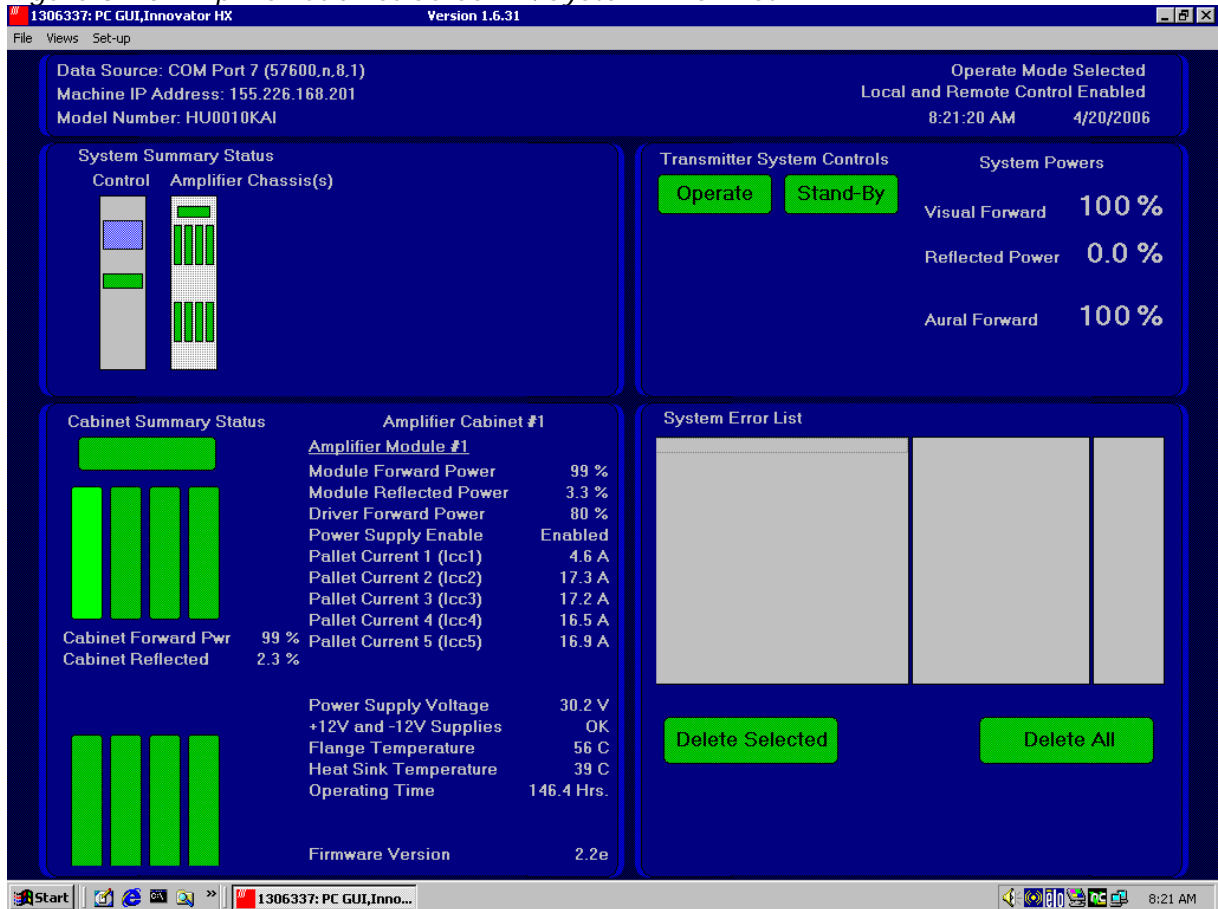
1306337: PC GUI,Innovator HX Version 1.6.31

File Views Set-up

Data Source: COM Port 7 (57600,n,8,1)
Machine IP Address: 155.226.168.201
Model Number: HU0010KAI

Operate Mode Selected
Local and Remote Control Enabled
8:21:20 AM 4/20/2006

System Summary Status
Control Amplifier Chassis(s)

Transmitter System Controls
Operate Stand-By

System Powers
Visual Forward 100 %
Reflected Power 0.0 %
Aural Forward 100 %

Cabinet Summary Status

Cabinet Forward Pwr 99 %
Cabinet Reflected 2.3 %

Amplifier Cabinet #1
Amplifier Module #1

| | |
|---|---|
| Module Forward Power | 99 % |
| Module Reflected Power | 3.3 % |
| Driver Forward Power | 80 % |
| Power Supply Enable | Enabled |
| Pallet Current 1 (Icc1) | 4.6 A |
| Pallet Current 2 (Icc2) | 17.3 A |
| Pallet Current 3 (Icc3) | 17.2 A |
| Pallet Current 4 (Icc4) | 16.5 A |
| Pallet Current 5 (Icc5) | 16.9 A |
| Power Supply Voltage | 30.2 V |
| +12V and -12V Supplies | OK |
| Flange Temperature | 56 C |
| Heat Sink Temperature | 39 C |
| Operating Time | 146.4 Hrs. |
| Firmware Version | 2.2e |

System Error List

Delete Selected Delete All

Start 1306337: PC GUI,Inno... 8:21 AM